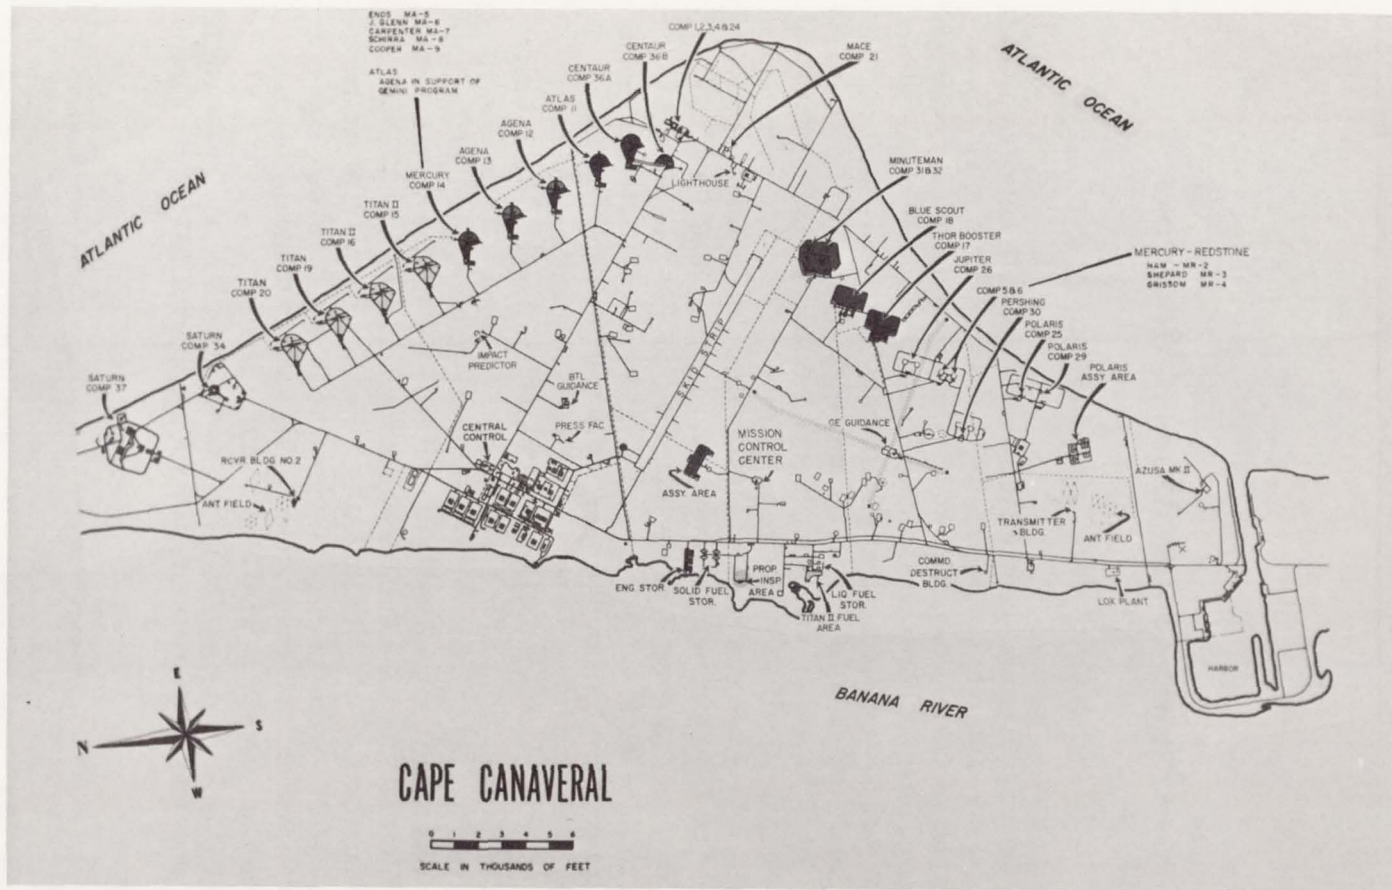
ENOS MA-5
J. GLENN MA-6
CARPENTER MA-7
SCHIRRA MA-8
COOPER MA-9

ATLAS
AGENA IN SUPPORT OF GEMINI PROGRAM

COMP 1,2,3,4 & 24

CENTAUR COMP 36B

CENTAUR COMP 36A

MACE COMP 21

ATLANTIC OCEAN

ATLAS COMP 11

AGENA COMP 12

AGENA COMP 13

MERCURY COMP 14

TITAN II COMP 15

TITAN II COMP 16

TITAN COMP 19

TITAN COMP 20

SATURN COMP 34

SATURN COMP 37

ATLANTIC OCEAN

LIGHTHOUSE

MINUTEMAN COMP 31 & 32

BLUE SCOUT COMP 18

THOR BOOSTER COMP 17

JUPITER COMP 26

MERCURY-REDSTONE
HAM MR-2
SHEPARD MR-3
GRISSOM MR-4

COMP 5 & 6

PERSHING COMP 30

POLARIS COMP 25

POLARIS COMP 29

POLARIS ASSY AREA

IMPACT PREDICTOR

BTL GUIDANCE

SKID STRIP

PRESS FAC

CENTRAL CONTROL

MISSION CONTROL CENTER

GE GUIDANCE

RCVR BLDG NO. 2

ANT FIELD

ASSY. AREA

AZUSA MK II

TRANSMITTER BLDG.

ANT FIELD

ENG STOR

SOLID FUEL STOR.

PROP INSP AREA

LIQ FUEL STOR.

TITAN II FUEL AREA

COMMD. DESTRUCT BLDG.

LOX PLANT

HARBOR

BANANA RIVER

E
N
S
W

CAPE CANAVERAL

0 1 2 3 4 5 6
SCALE IN THOUSANDS OF FEET